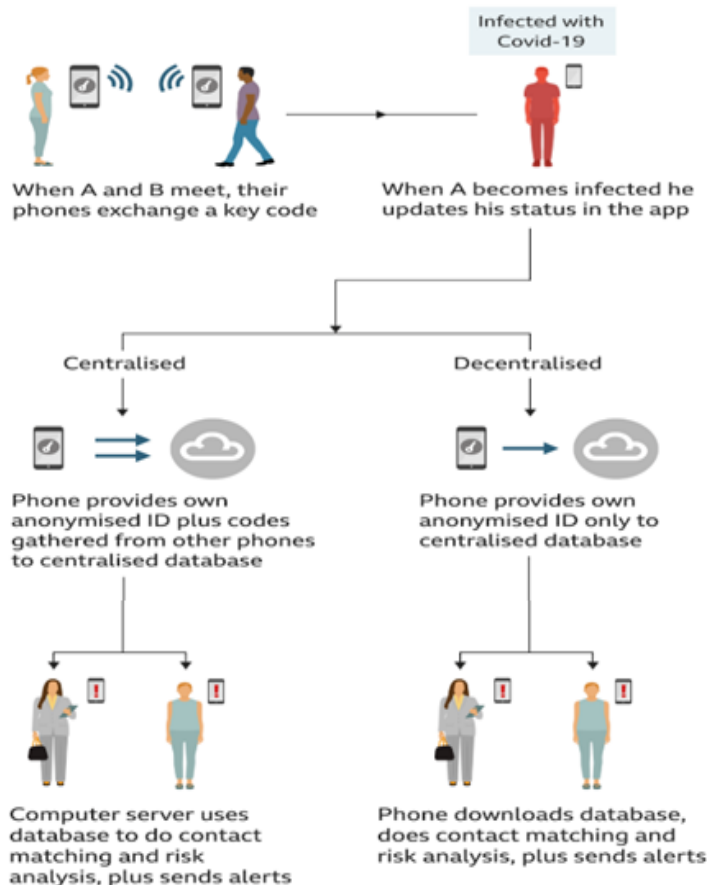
Infected with Covid-19

When A and B meet, their phones exchange a key code

When A becomes infected he updates his status in the app

Centralised

Decentralised

Phone provides own anonymised ID plus codes gathered from other phones to centralised database

Phone provides own anonymised ID only to centralised database

!

!

!

!

Computer server uses database to do contact matching and risk analysis, plus sends alerts

Phone downloads database, does contact matching and risk analysis, plus sends alerts